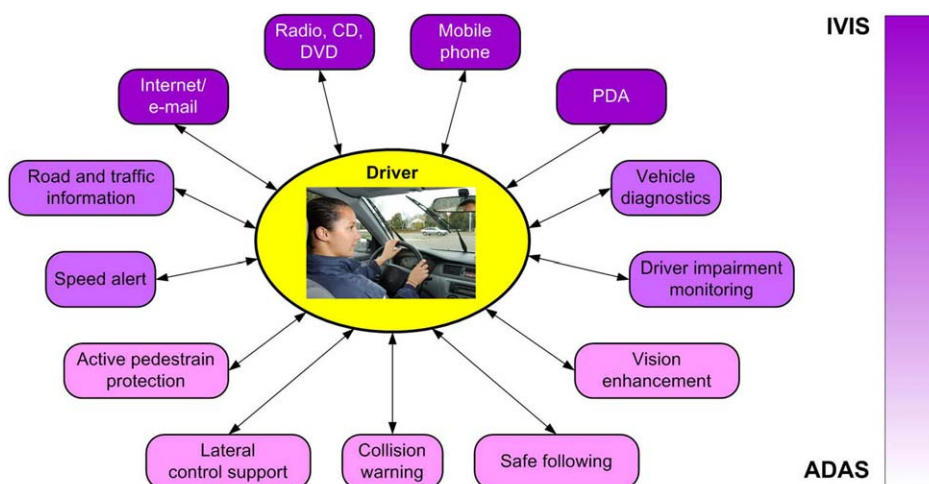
Radio, CD, DVD

Mobile phone

IVIS

Internet/ e-mail

PDA

Road and traffic information

Driver

Vehicle diagnostics

Speed alert

Driver impairment monitoring

Active pedestrain protection

Vision enhancement

Lateral control support

Collision warning

Safe following

ADAS